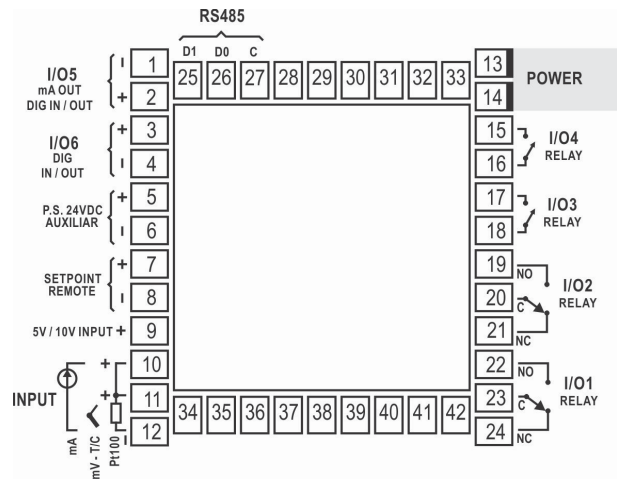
RS485

D1 D0 C

25 26 27 28 29 30 31 32 33

I/O5
mA OUT
DIG IN / OUT

- 1
+ 2

I/O6
DIG
IN / OUT

+ 3
- 4

P.S. 24VDC
AUXILIAR

+ 5
- 6

SETPOINT
REMOTE

+ 7
- 8

5V / 10V INPUT + 9

INPUT

+ 10
+ 11
- 12

mA
mV - T/C
Pt100

34 35 36 37 38 39 40 41 42

13
14
POWER

15
16
I/O4
RELAY

17
18
I/O3
RELAY

19 NO
20 C
21 NC
I/O2
RELAY

22 NO
23 C
24 NC
I/O1
RELAY